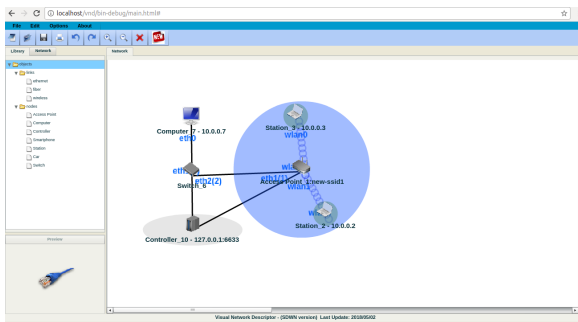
localhost/vnd/bin-debug/main.html#

File Edit Options About

Library Network

Network

objects
links
ethernet
fiber
wireless
nodes
Access Point
Computer
Controller
Smartphone
Station
Car
Switch

Preview

Computer_7 - 10.0.0.7
eth0

Station_3 - 10.0.0.3
wlan0

eth0
eth2(2)
Switch_6

wla
eth1(1)
Access Point_1 new-ssid1
wlan1

wl
Station_2 - 10.0.0.2

Controller_10 - 127.0.0.1:6633

Visual Network Descriptor - (SDWN version) Last Update: 2018/05/02